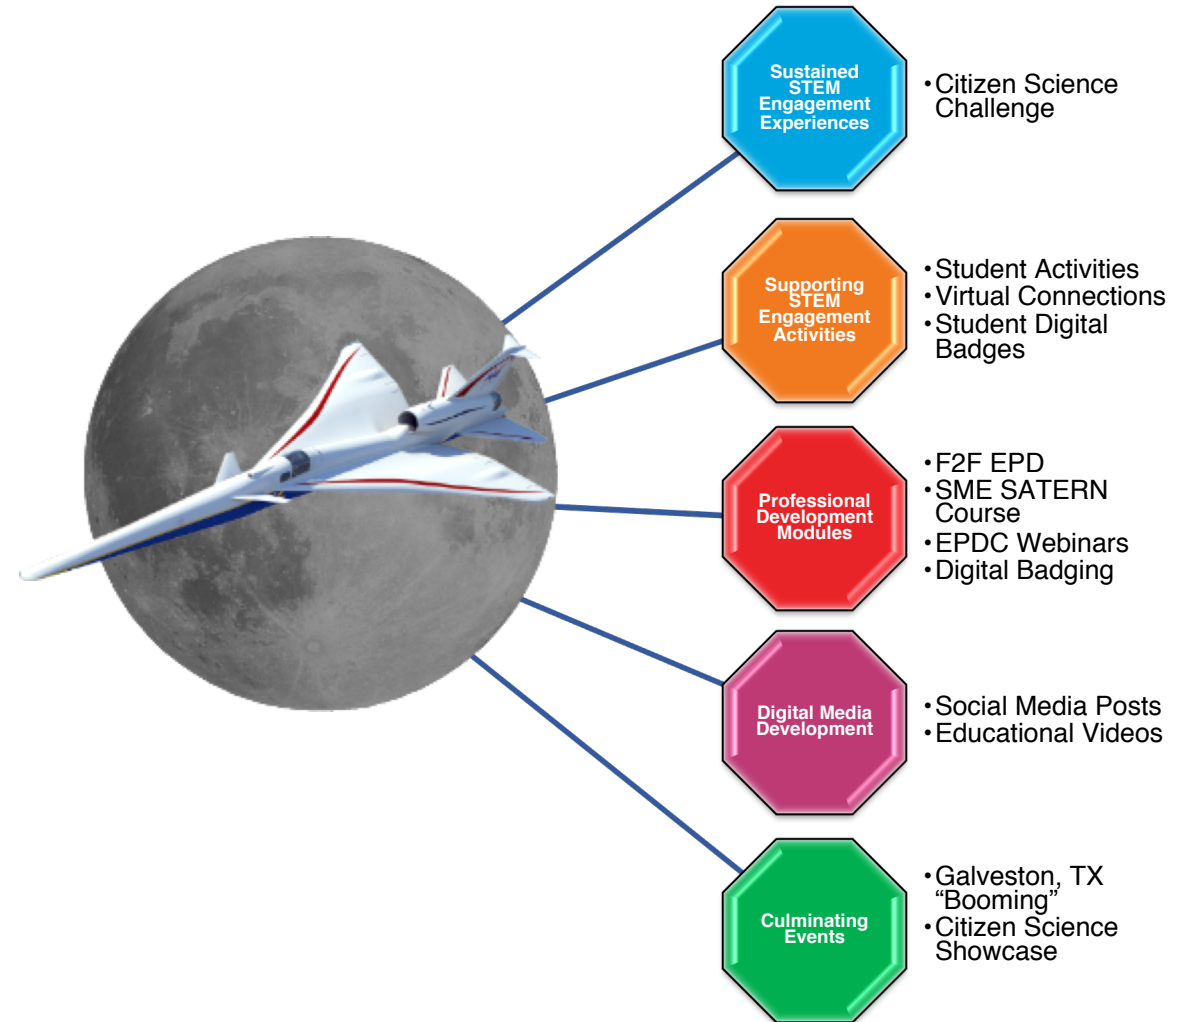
Sustained STEM Engagement Experiences

• Citizen Science Challenge

Supporting STEM Engagement Activities

• Student Activities
• Virtual Connections
• Student Digital Badges

Professional Development Modules

• F2F EPD
• SME SATERN Course
• EPDC Webinars
• Digital Badging

Digital Media Development

• Social Media Posts
• Educational Videos

Culminating Events

• Galveston, TX "Booming"
• Citizen Science Showcase